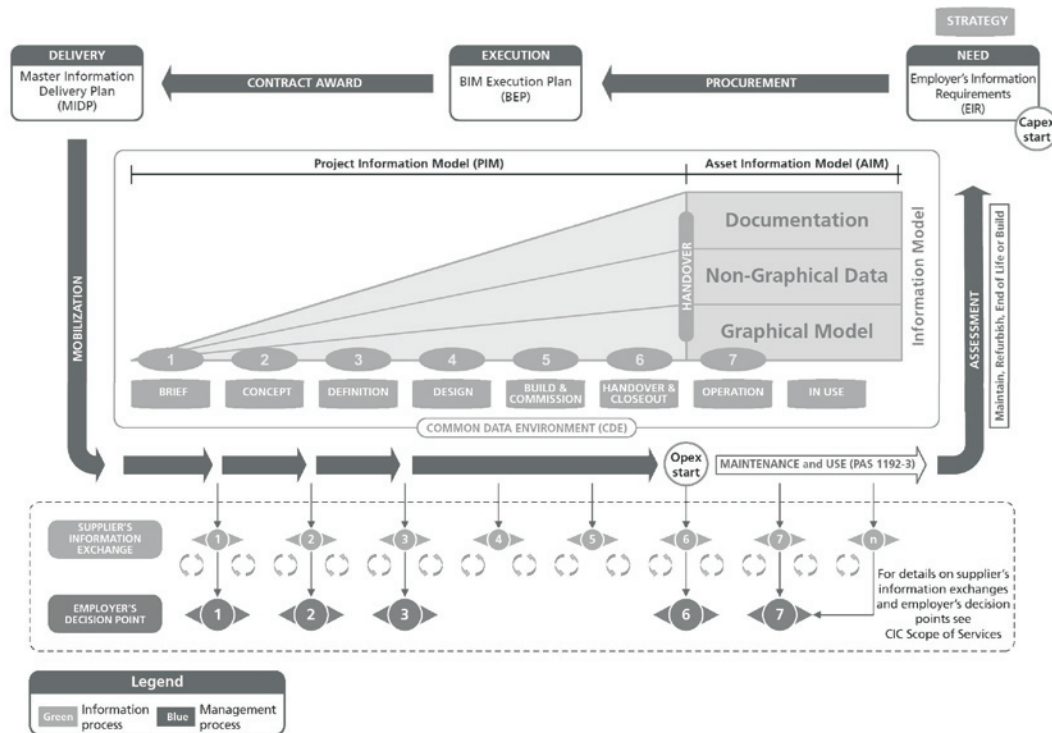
STRATEGY

DELIVERY
Master Information Delivery Plan (MIDP)

CONTRACT AWARD

EXECUTION
BIM Execution Plan (BEP)

PROCUREMENT

NEED
Employer's Information Requirements (EIR)

Capex start

Project Information Model (PIM)

Asset Information Model (AIM)

Documentation

Non-Graphical Data

Graphical Model

HANDOVER

Information Model

MOBILIZATION

ASSESSMENT

Maintain, Refurbish, End of Life or Build

1 2 3 4 5 6 7

BRIEF
CONCEPT
DEFINITION
DESIGN
BUILD & COMMISSION
HANDOVER & CLOSEOUT
OPERATION
IN USE

COMMON DATA ENVIRONMENT (CDE)

Opex start

MAINTENANCE and USE (PAS 1192-3)

SUPPLIER'S INFORMATION EXCHANGE

1 2 3 4 5 6 7 n

EMPLOYER'S DECISION POINT

1 2 3 6 7

For details on supplier's information exchanges and employer's decision points see CIC Scope of Services

Legend
Green Information process
Blue Management process